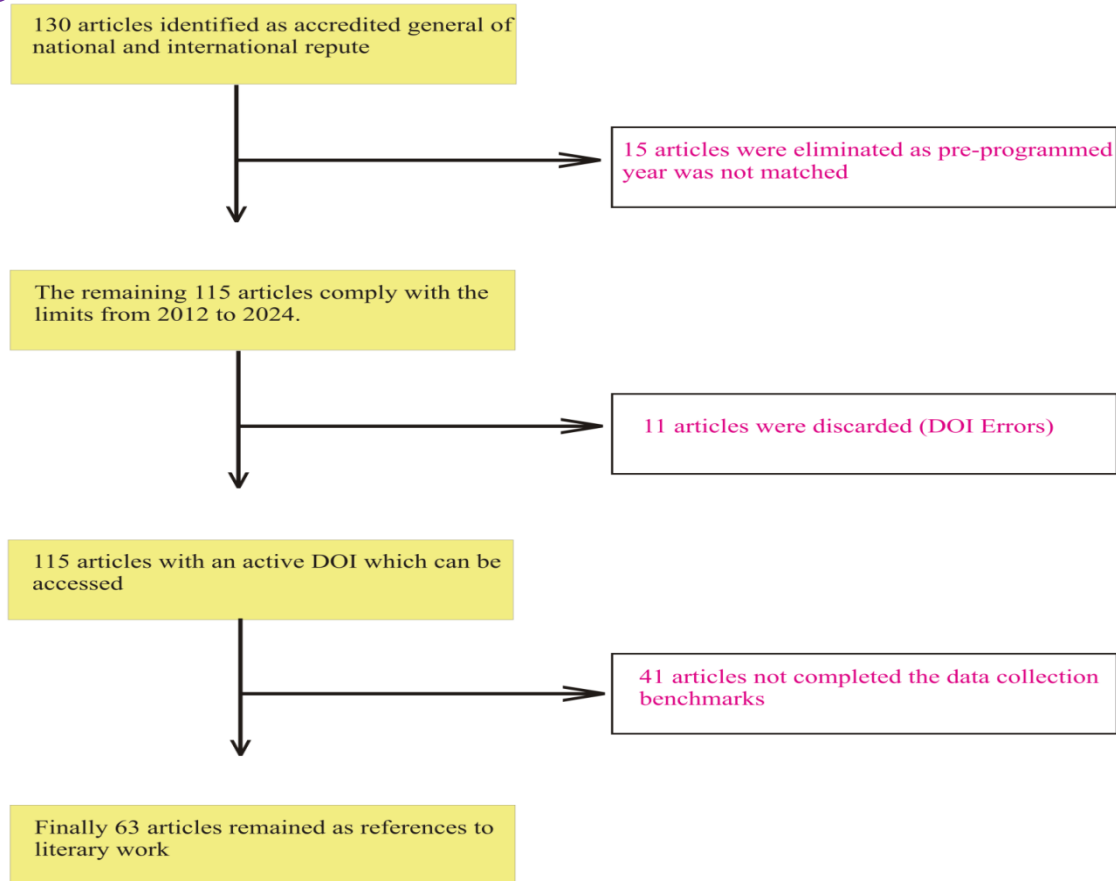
130 articles identified as accredited general of national and international repute

15 articles were eliminated as pre-programmed year was not matched

The remaining 115 articles comply with the limits from 2012 to 2024.

11 articles were discarded (DOI Errors)

115 articles with an active DOI which can be accessed

41 articles not completed the data collection benchmarks

Finally 63 articles remained as references to literary work